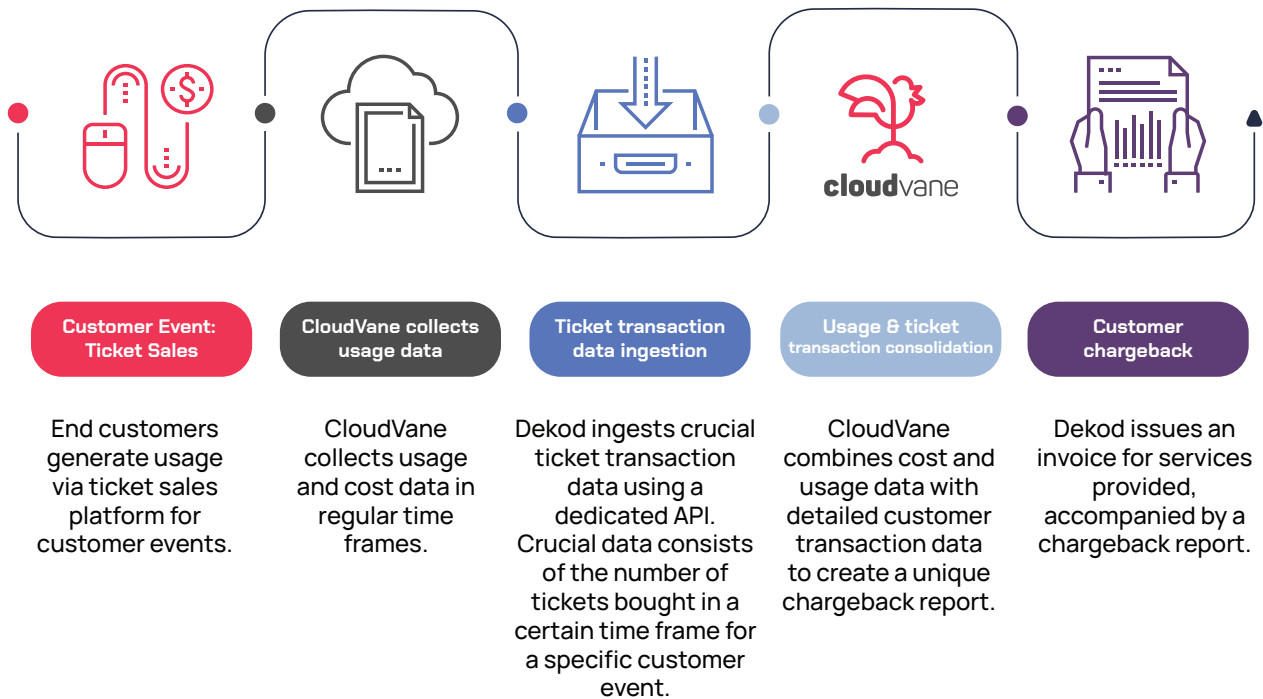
cloudvane

Customer Event: Ticket Sales

End customers generate usage via ticket sales platform for customer events.

CloudVane collects usage data

CloudVane collects usage and cost data in regular time frames.

Ticket transaction data ingestion

Dekod ingests crucial ticket transaction data using a dedicated API. Crucial data consists of the number of tickets bought in a certain time frame for a specific customer event.

Usage & ticket transaction consolidation

CloudVane combines cost and usage data with detailed customer transaction data to create a unique chargeback report.

Customer chargeback

Dekod issues an invoice for services provided, accompanied by a chargeback report.